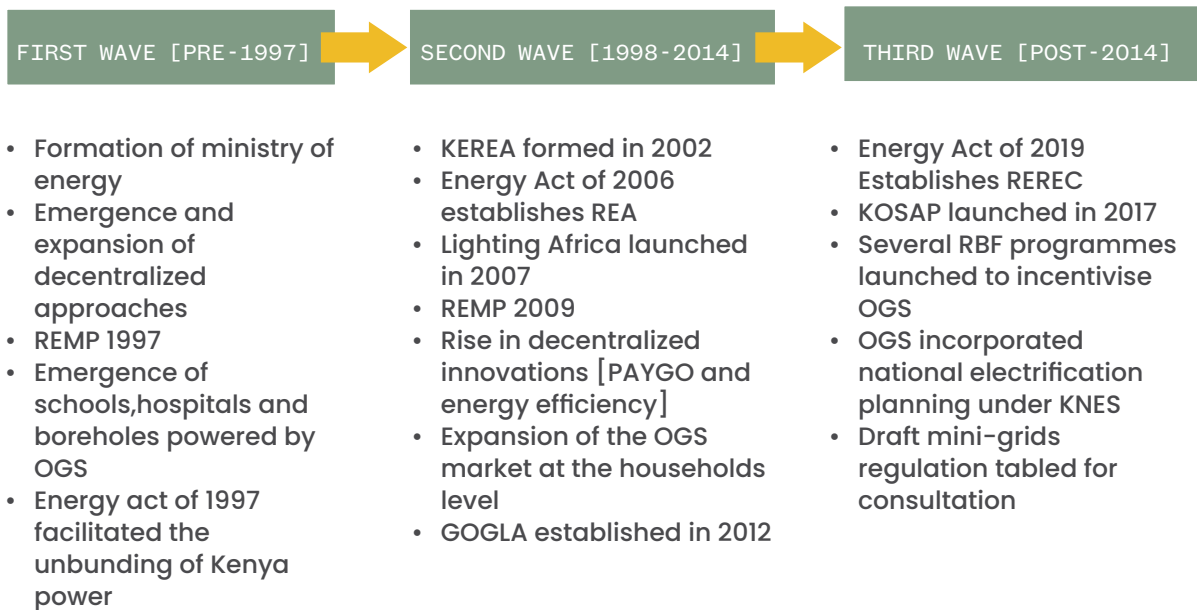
FIRST WAVE [PRE-1997]

- Formation of ministry of energy
- Emergence and expansion of decentralized approaches
- REMP 1997
- Emergence of schools,hospitals and boreholes powered by OGS
- Energy act of 1997 facilitated the unbunding of Kenya power

SECOND WAVE [1998-2014]

- KEREA formed in 2002
- Energy Act of 2006 establishes REA
- Lighting Africa launched in 2007
- REMP 2009
- Rise in decentralized innovations [PAYGO and energy efficiency]
- Expansion of the OGS market at the households level
- GOGLA established in 2012

THIRD WAVE [POST-2014]

- Energy Act of 2019 Establishes REREC
- KOSAP launched in 2017
- Several RBF programmes launched to incentivise OGS
- OGS incorporated national electrification planning under KNES
- Draft mini-grids regulation tabled for consultation